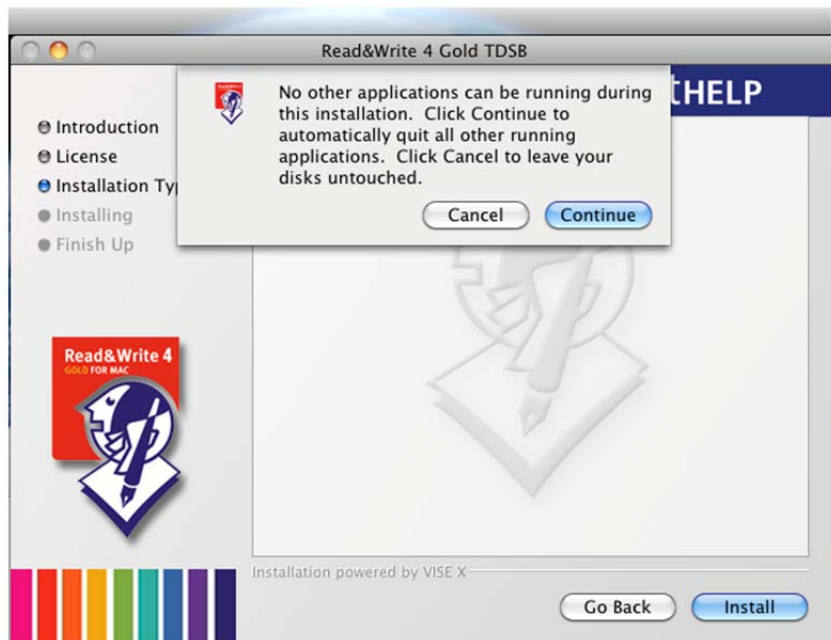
Read&Write 4 Gold TDSB

No other applications can be running during this installation. Click Continue to automatically quit all other running applications. Click Cancel to leave your disks untouched.

Cancel Continue

tHELP

Introduction
License
Installation Ty
Installing
Finish Up

Read&Write 4
GOLD FOR MAC

Installation powered by VISE X

Go Back Install